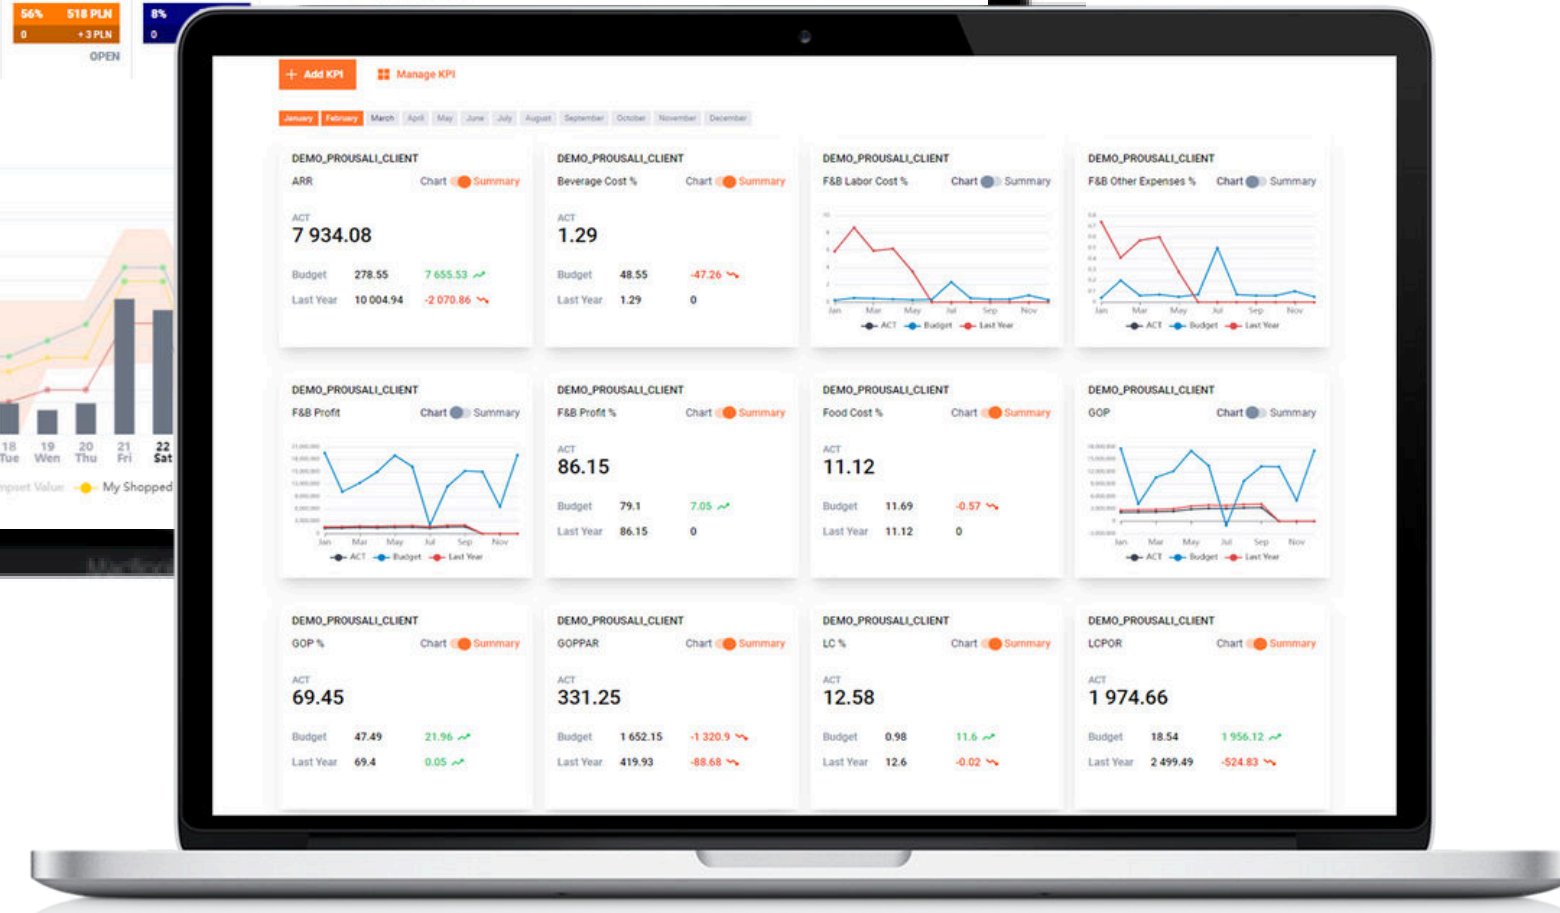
56% 518 PLN
0 +3 PLN
OPEN
8%
0

18 Tue 19 Wen 20 Thu 21 Fri 22 Sat
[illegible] Value My Shopped

+ Add KPI
Manage KPI

January February March April May June July August September October November December

DEMO_PROUSALI_CLIENT
ARR
Chart Summary
ACT
7 934.08
Budget 278.55 7 655.53
Last Year 10 004.94 -2 070.86

DEMO_PROUSALI_CLIENT
Beverage Cost %
Chart Summary
ACT
1.29
Budget 48.55 -47.26
Last Year 1.29 0

DEMO_PROUSALI_CLIENT
F&B Labor Cost %
Chart Summary
Jan Mar May Jul Sep Nov
ACT Budget Last Year

DEMO_PROUSALI_CLIENT
F&B Other Expenses %
Chart Summary
Jan Mar May Jul Sep Nov
ACT Budget Last Year

DEMO_PROUSALI_CLIENT
F&B Profit
Chart Summary
Jan Mar May Jul Sep Nov
ACT Budget Last Year

DEMO_PROUSALI_CLIENT
F&B Profit %
Chart Summary
ACT
86.15
Budget 79.1 7.05
Last Year 86.15 0

DEMO_PROUSALI_CLIENT
Food Cost %
Chart Summary
ACT
11.12
Budget 11.69 -0.57
Last Year 11.12 0

DEMO_PROUSALI_CLIENT
GOP
Chart Summary
Jan Mar May Jul Sep Nov
ACT Budget Last Year

DEMO_PROUSALI_CLIENT
GOP %
Chart Summary
ACT
69.45
Budget 47.49 21.96
Last Year 69.4 0.05

DEMO_PROUSALI_CLIENT
GOPPAR
Chart Summary
ACT
331.25
Budget 1 652.15 -1 320.9
Last Year 419.93 -88.68

DEMO_PROUSALI_CLIENT
LC %
Chart Summary
ACT
12.58
Budget 0.98 11.6
Last Year 12.6 -0.02

DEMO_PROUSALI_CLIENT
LCPOR
Chart Summary
ACT
1 974.66
Budget 18.54 1 956.12
Last Year 2 499.49 -524.83